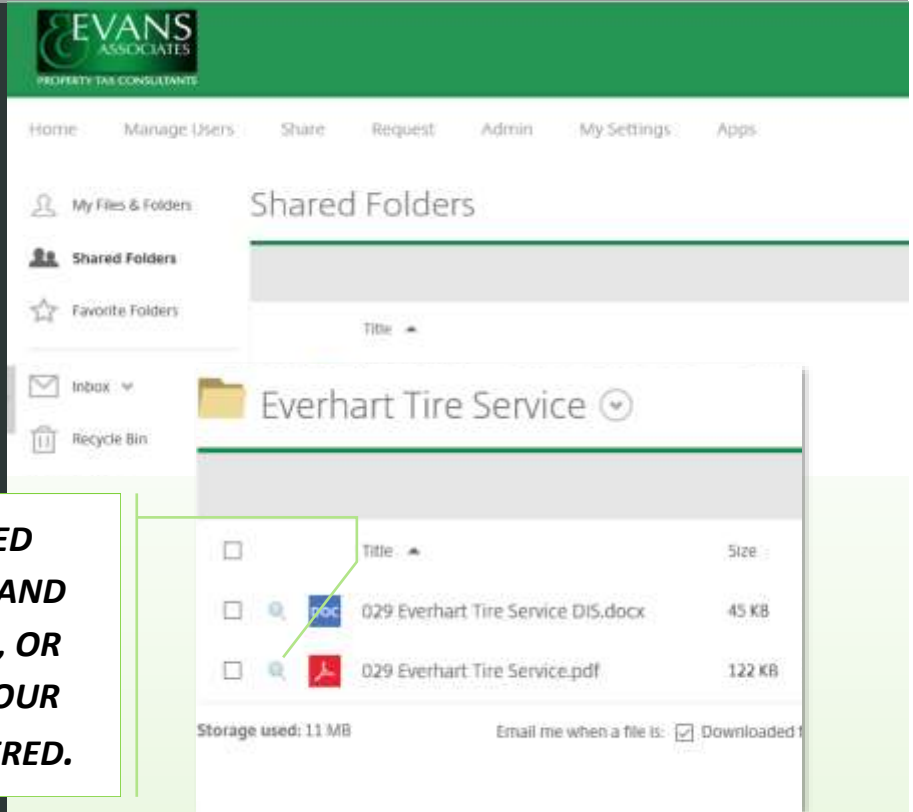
EVANS
ASSOCIATES
PROPERTY TAX CONSULTANTS

Home Manage Users Share Request Admin My Settings Apps

My Files & Folders
Shared Folders
Favorite Folders
Inbox
Recycle Bin

Shared Folders

Title

Everhart Tire Service

Title Size
DOC 029 Everhart Tire Service DIS.docx 45 KB
029 Everhart Tire Service.pdf 122 KB

Storage used: 11 MB
Email me when a file is: Downloaded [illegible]

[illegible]ED
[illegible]AND
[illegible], OR
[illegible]OUR
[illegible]RED.